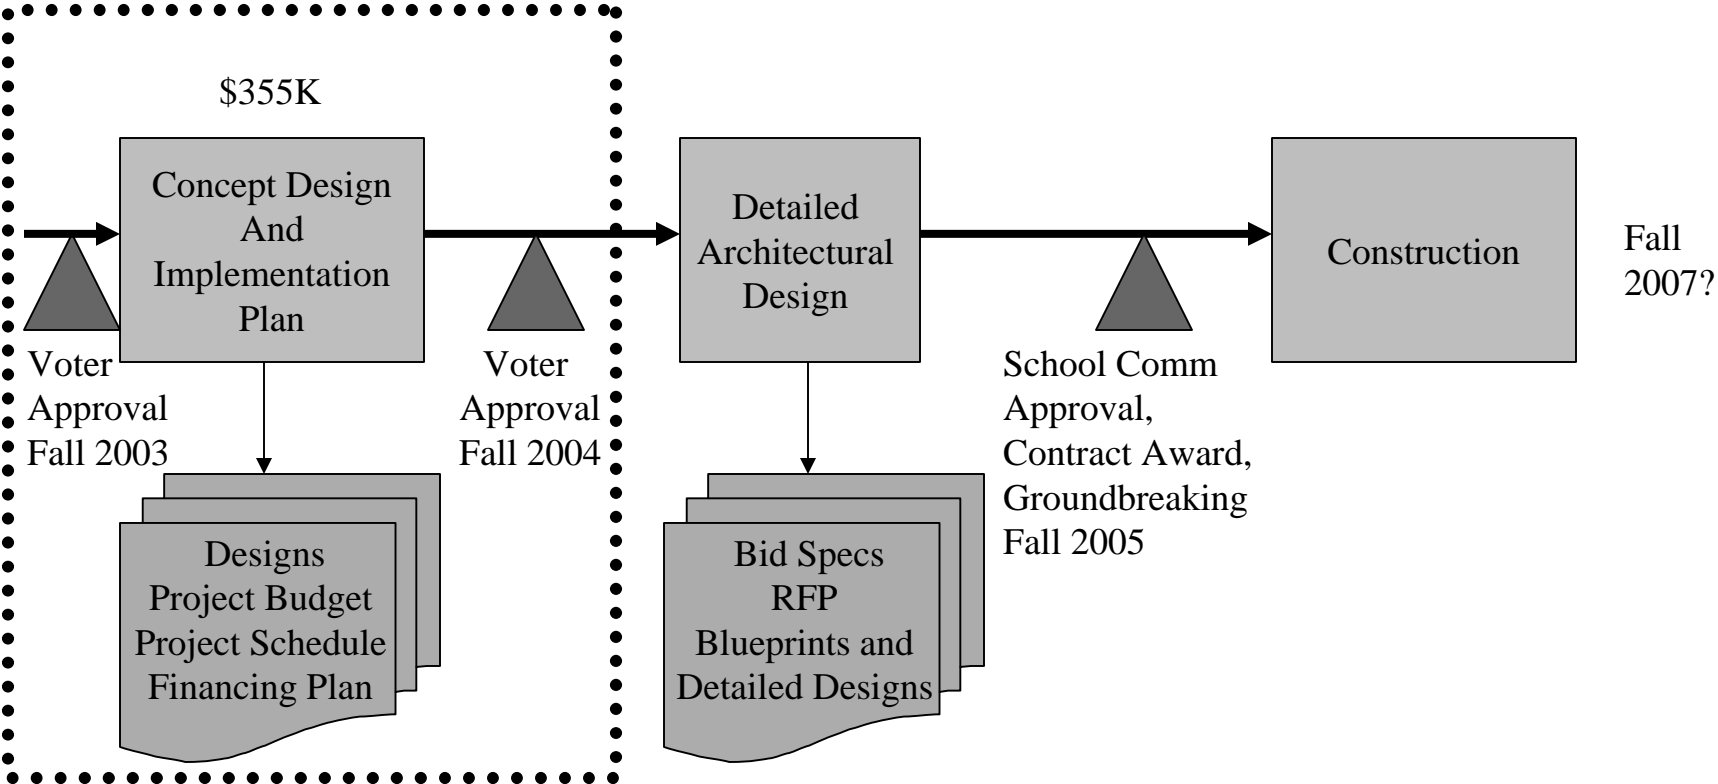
$355K

Concept Design And Implementation Plan

Voter Approval Fall 2003

Designs
Project Budget
Project Schedule
Financing Plan

Voter Approval Fall 2004

Detailed Architectural Design

Bid Specs
RFP
Blueprints and
Detailed Designs

School Comm Approval, Contract Award, Groundbreaking Fall 2005

Construction

Fall 2007?